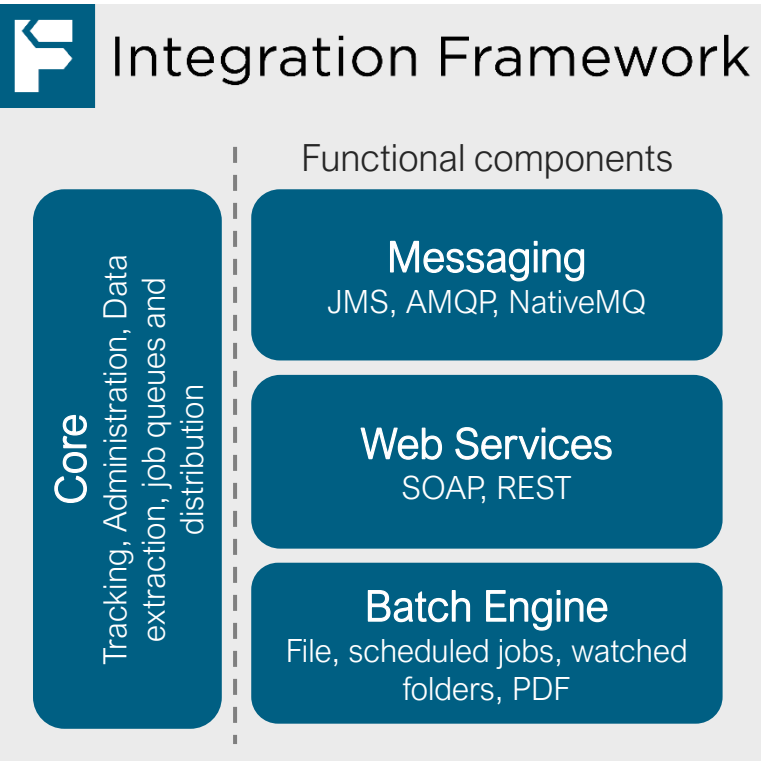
Integration Framework

Core
Tracking, Administration, Data extraction, job queues and distribution

Functional components

Messaging
JMS, AMQP, NativeMQ

Web Services
SOAP, REST

Batch Engine
File, scheduled jobs, watched folders, PDF